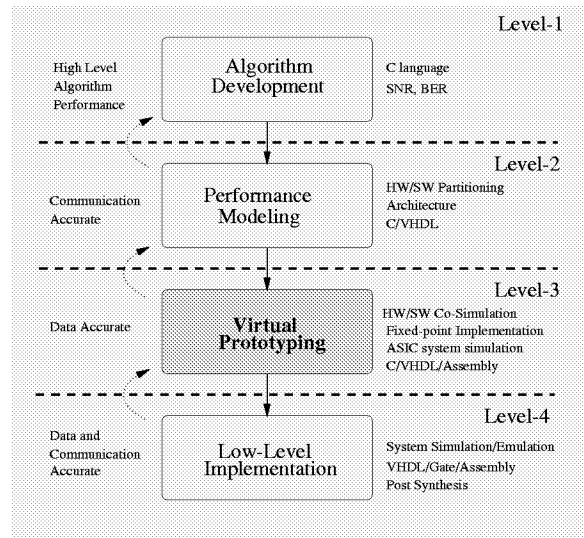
Level-1

High Level Algorithm Performance

Algorithm Development

C language
SNR, BER

Level-2

Communication Accurate

Performance Modeling

HW/SW Partitioning
Architecture
C/VHDL

Level-3

Data Accurate

Virtual Prototyping

HW/SW Co-Simulation
Fixed-point Implementation
ASIC system simulation
C/VHDL/Assembly

Level-4

Data and Communication Accurate

Low-Level Implementation

System Simulation/Emulation
VHDL/Gate/Assembly
Post Synthesis